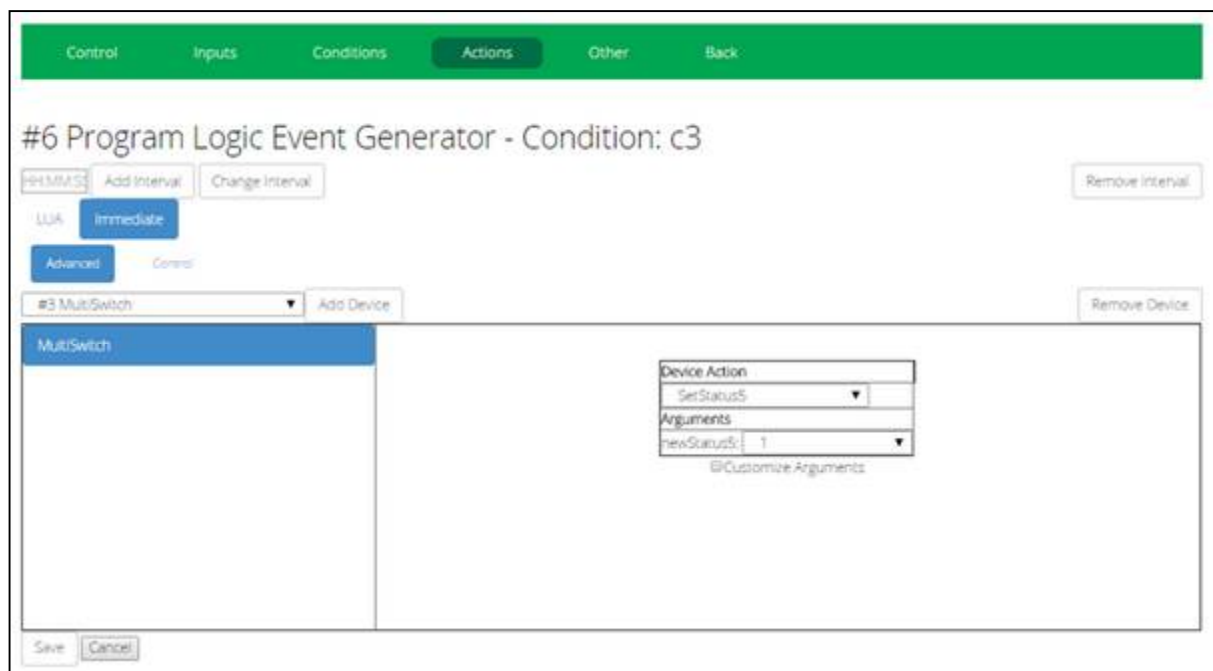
Control Inputs Conditions Actions Other Back

#6 Program Logic Event Generator - Condition: c3

HH:MM:SS Add Interval Change Interval Remove Interval

LUA Immediate

Advanced Control

#3 MultiSwitch Add Device Remove Device

MultiSwitch

Device Action
SetStatus5
Arguments
newStatus5: 1
Customize Arguments

Save Cancel